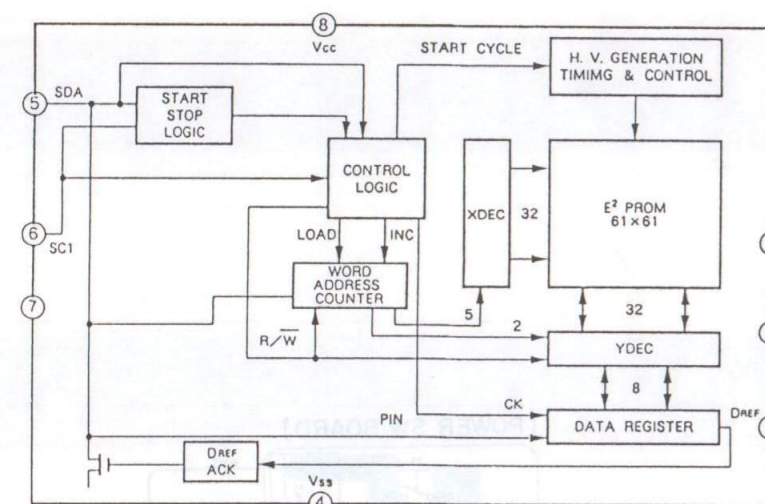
8
Vcc
START CYCLE
H. V. GENERATION TIMIMG & CONTROL
5
SDA
START STOP LOGIC
CONTROL LOGIC
XDEC
32
$E^2$ PROM $61\times61$
6
SC1
LOAD
INC
WORD ADDRESS COUNTER
7
32
5
2
$R/\overline{W}$
YDEC
8
PIN
CK
DATA REGISTER
DREF
DREF ACK
Vss
4